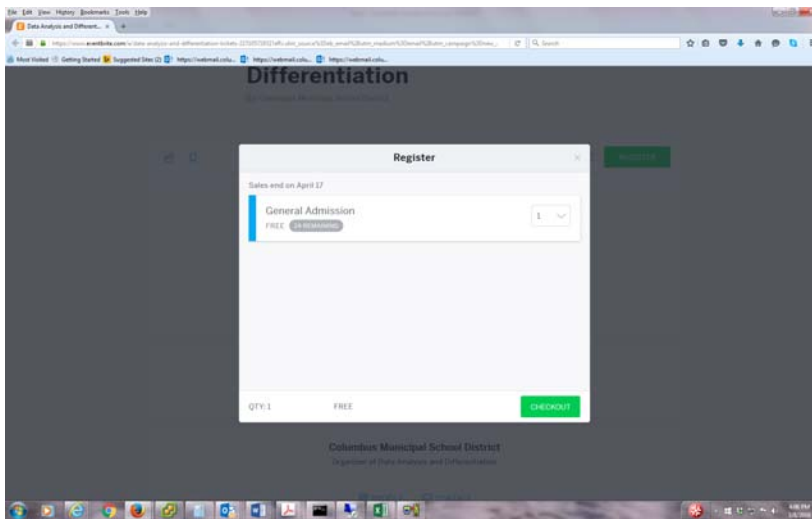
File Edit View History Bookmarks Tools Help

Data Analysis and Different... ×

https://www.eventbrite.com/e/data-analysis-and-differentiation-tickets-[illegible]

Search

Most Visited Getting Started Suggested Sites (2) https://webmail.colu... https://webmail.colu... https://webmail.colu...

Differentiation

By Columbus Municipal School District

REGISTER

Register

×

Sales end on April 17

General Admission

FREE 24 REMAINING

1

QTY: 1

FREE

CHECKOUT

Columbus Municipal School District

Organizer of Data Analysis and Differentiation